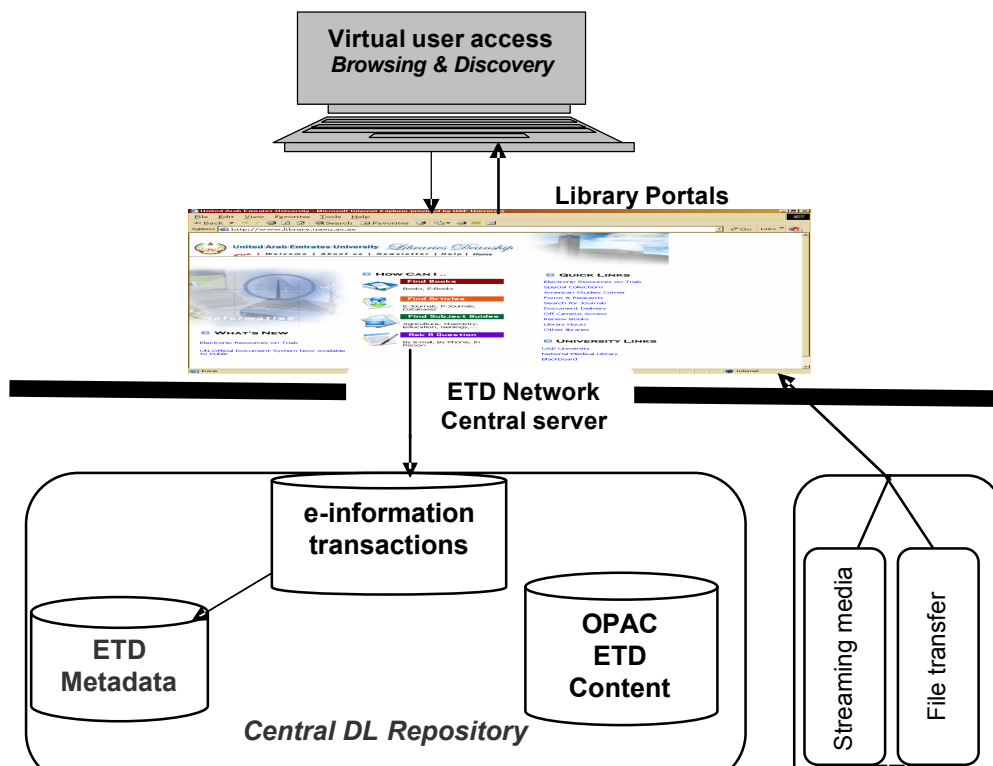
Virtual user access
*Browsing & Discovery*

Library Portals

File Edit View Favorites Tools Help

Back Search Favorites

Address http://www.library.uaeu.ac.ae

Go Links

United Arab Emirates University Libraries Deanship

Welcome | About us | Newsletter | Help | Home

Information

HOW CAN I ..

Find Books

Books, E-Books

Find Articles

E-Journals, P-Journals, Database

Find Subject Guides

Agriculture, Chemistry, Education, Geology,

Ask A Question

By E-mail, By Phone, In Person

QUICK LINKS

Electronic Resources on Trials

Special Collections

American Studies Corner

Forms & Requests

Search for Journals

Document Delivery

Off Campus Access

Renew Books

Library Hours

Other libraries

UNIVERSITY LINKS

UAE University

National Medical Library

Blackboard

WHAT'S NEW

Electronic Resources on Trials

UN Official Document System Now Available to Public

Done

Internet

ETD Network
Central server

e-information
transactions

ETD
Metadata

OPAC
ETD
Content

*Central DL Repository*

Streaming media

File transfer